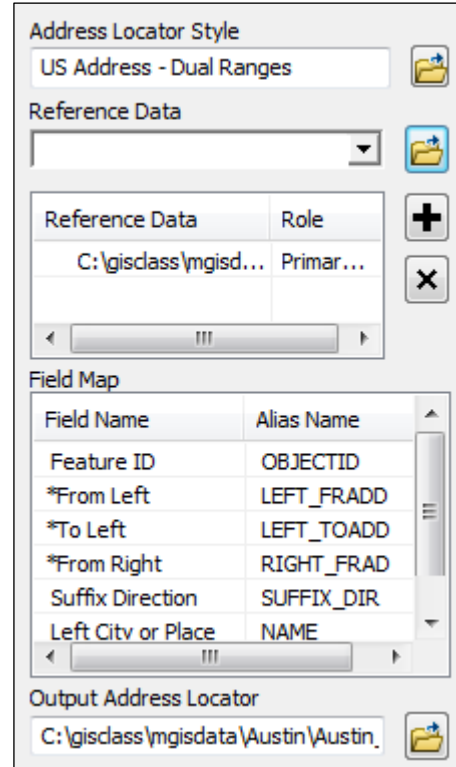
Address Locator Style

US Address - Dual Ranges

Reference Data

| Reference Data | Role |
|---|---|
| C:\gisclass\mgisd... | Primar... |

Field Map

| Field Name | Alias Name |
|---|---|
| Feature ID | OBJECTID |
| *From Left | LEFT_FRADD |
| *To Left | LEFT_TOADD |
| *From Right | RIGHT_FRAD |
| Suffix Direction | SUFFIX_DIR |
| Left City or Place | NAME |

Output Address Locator

C:\gisclass\mgisdata\Austin\Austin_